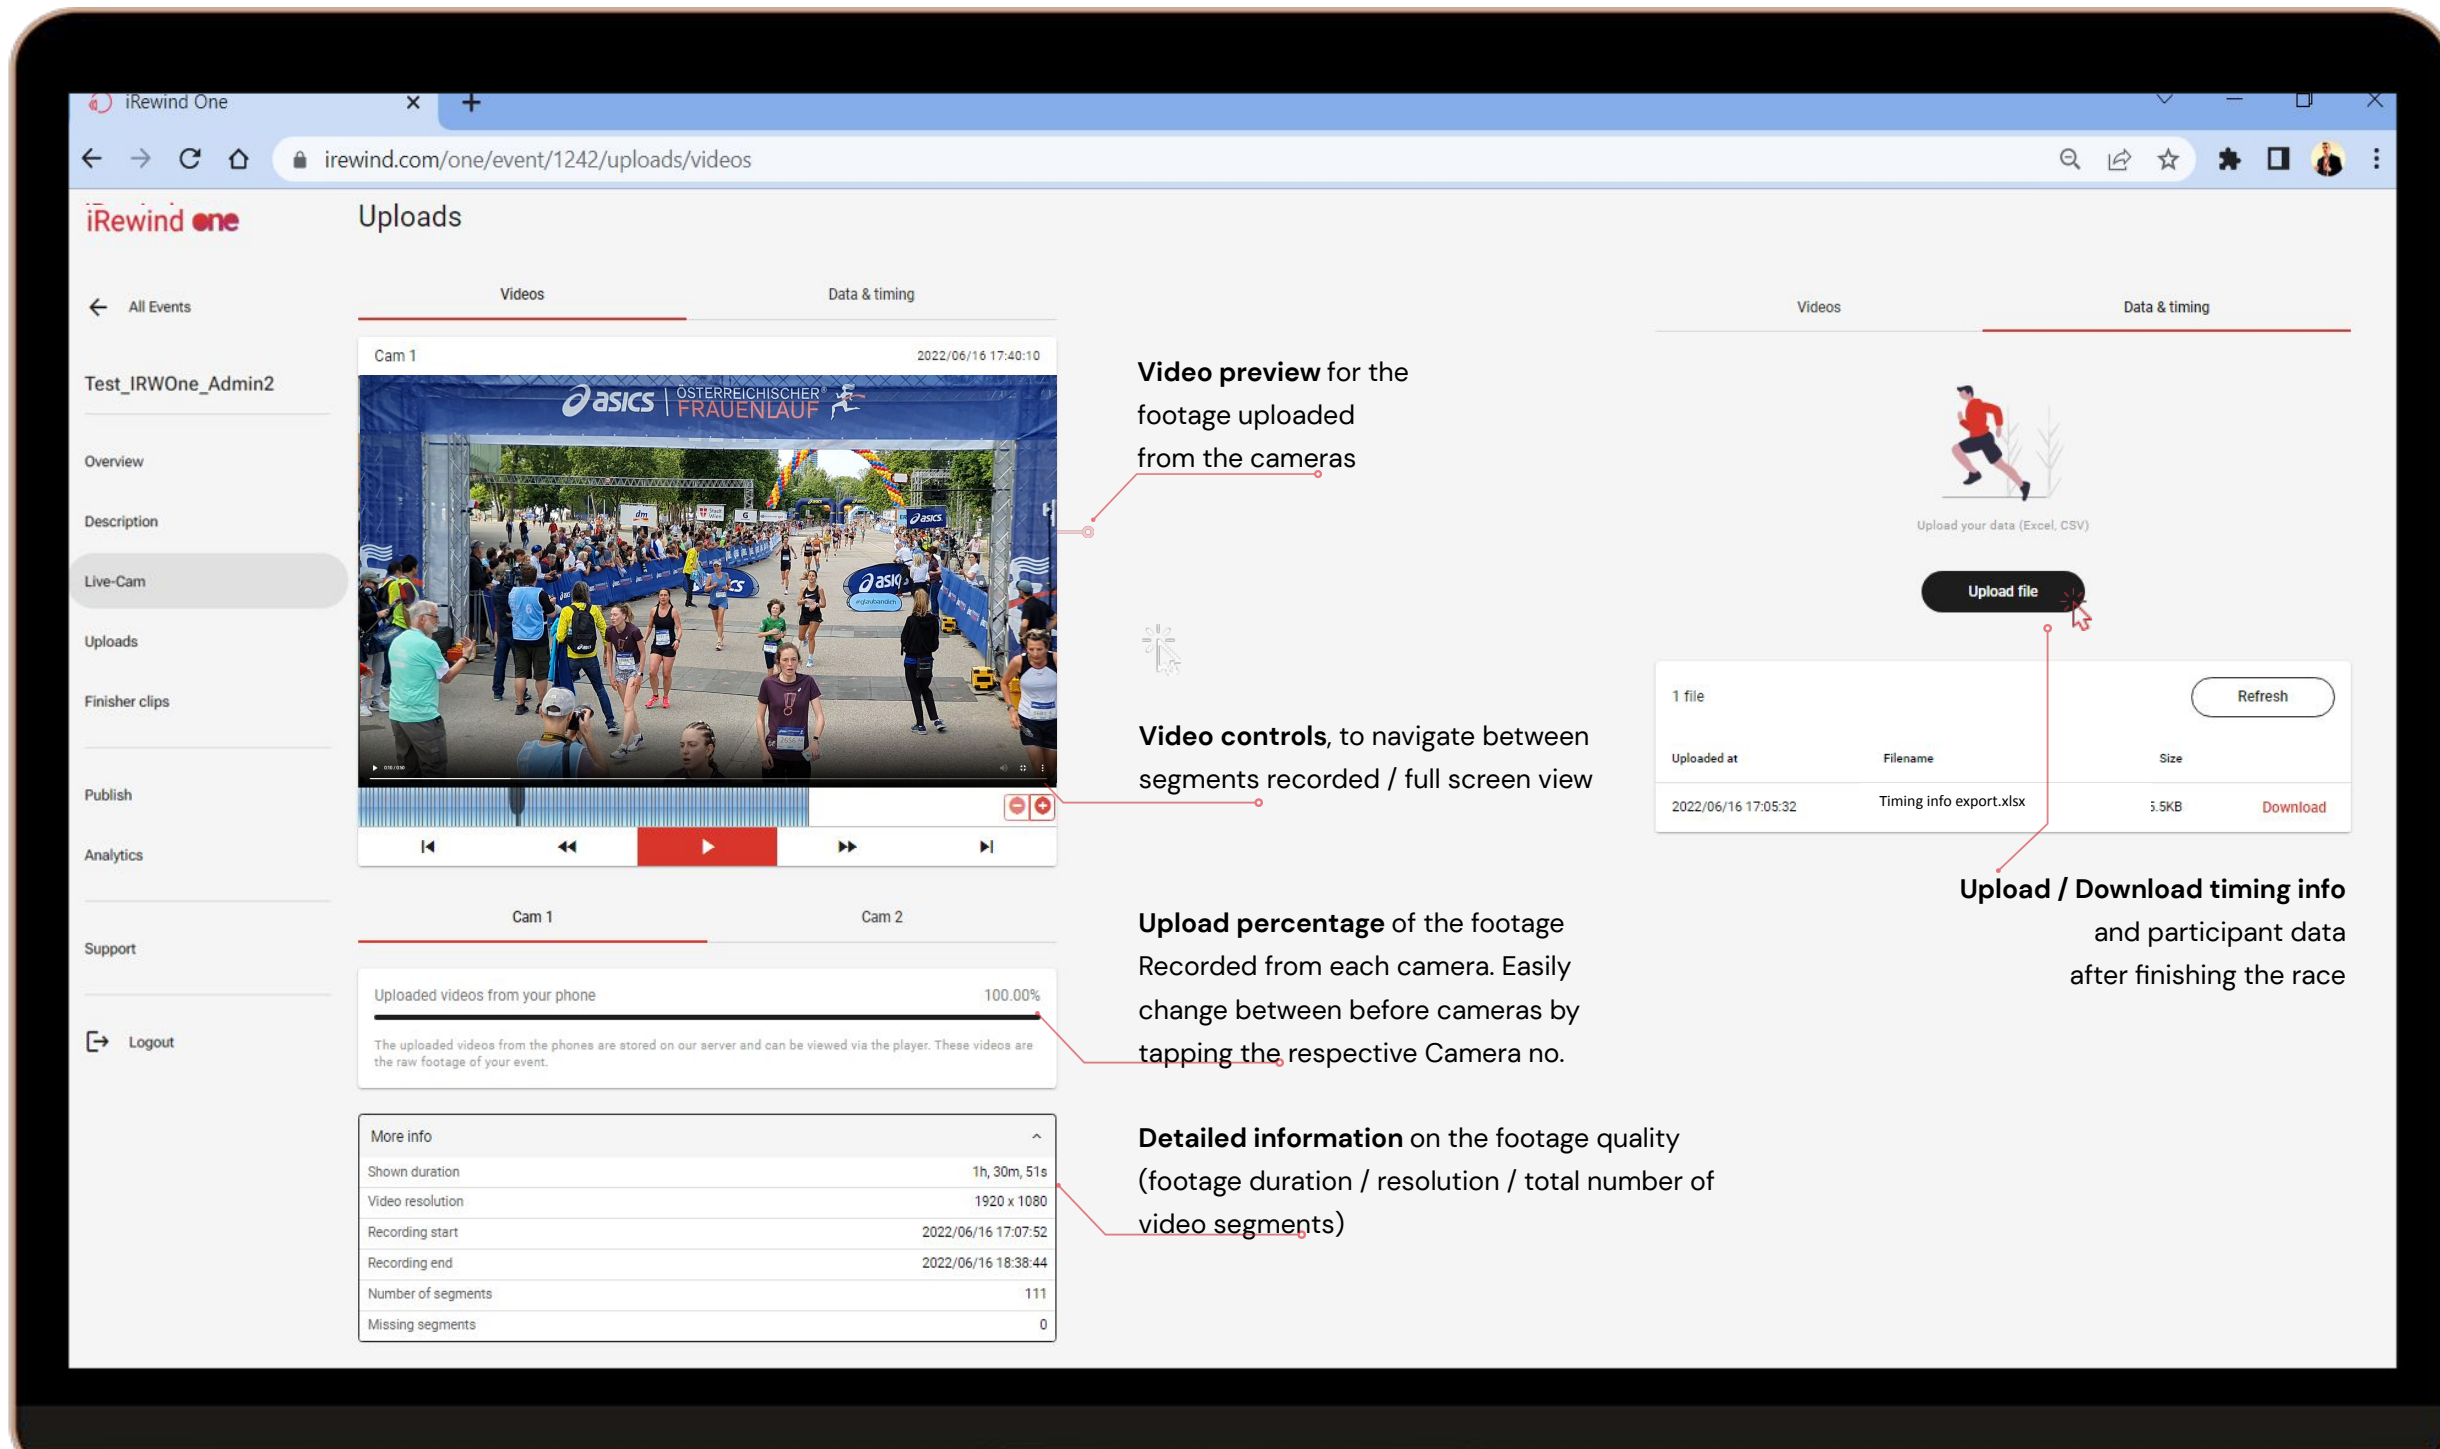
iRewind One

irewind.com/one/event/1242/uploads/videos

iRewind one

Uploads

All Events

Test_IRWOne_Admin2

Overview

Description

Live-Cam

Uploads

Finisher clips

Publish

Analytics

Support

Logout

Videos

Data & timing

Cam 1

2022/06/16 17:40:10

asics | ÖSTERREICHISCHER FRAUENLAUF

Cam 1

Cam 2

Uploaded videos from your phone

100.00%

The uploaded videos from the phones are stored on our server and can be viewed via the player. These videos are the raw footage of your event.

| More info | |
|---|---|
| Shown duration | 1h, 30m, 51s |
| Video resolution | 1920 x 1080 |
| Recording start | 2022/06/16 17:07:52 |
| Recording end | 2022/06/16 18:38:44 |
| Number of segments | 111 |
| Missing segments | 0 |

**Video preview** for the footage uploaded from the cameras

**Video controls**, to navigate between segments recorded / full screen view

**Upload percentage** of the footage Recorded from each camera. Easily change between before cameras by tapping the respective Camera no.

**Detailed information** on the footage quality (footage duration / resolution / total number of video segments)

Videos

Data & timing

Upload your data (Excel, CSV)

Upload file

1 file

Refresh

| Uploaded at | Filename | Size | |
|---|---|---|---|
| 2022/06/16 17:05:32 | Timing info export.xlsx | 5.5KB | Download |

**Upload / Download timing info** and participant data after finishing the race